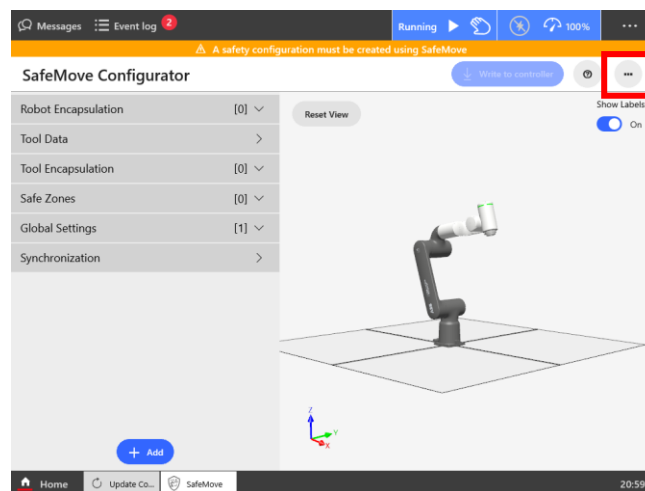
Messages  Event log 2  Running  100%  ...

⚠ A safety configuration must be created using SafeMove

SafeMove Configurator

Write to controller  ?  ...

Robot Encapsulation [0]
Tool Data
Tool Encapsulation [0]
Safe Zones [0]
Global Settings [1]
Synchronization

Reset View

Show Labels
On

z
y
x

+ Add

Home  Update Co...  SafeMove  20:59